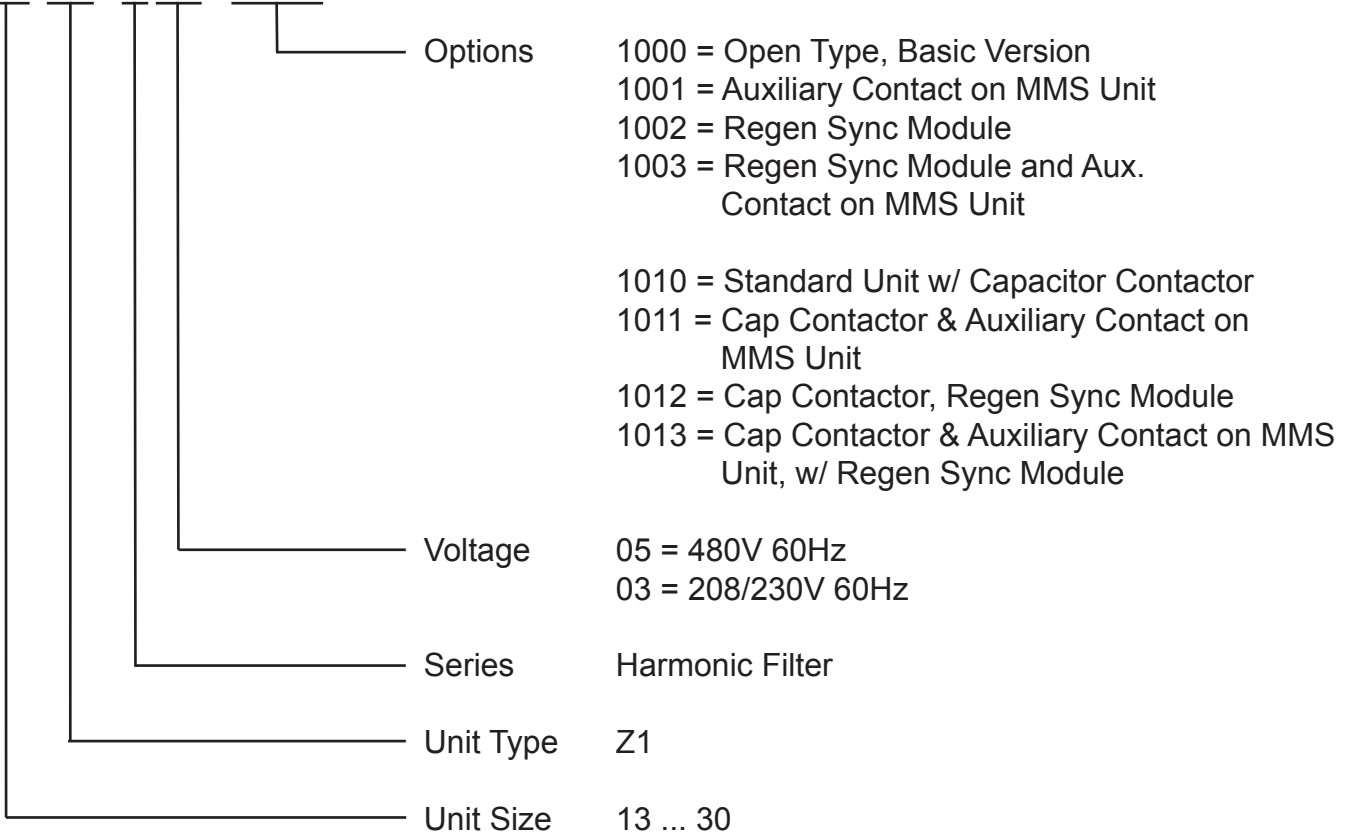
Options 1000 = Open Type, Basic Version
1001 = Auxiliary Contact on MMS Unit
1002 = Regen Sync Module
1003 = Regen Sync Module and Aux. Contact on MMS Unit

1010 = Standard Unit w/ Capacitor Contactor
1011 = Cap Contactor & Auxiliary Contact on MMS Unit
1012 = Cap Contactor, Regen Sync Module
1013 = Cap Contactor & Auxiliary Contact on MMS Unit, w/ Regen Sync Module

Voltage 05 = 480V 60Hz
03 = 208/230V 60Hz

Series Harmonic Filter

Unit Type Z1

Unit Size 13 ... 30